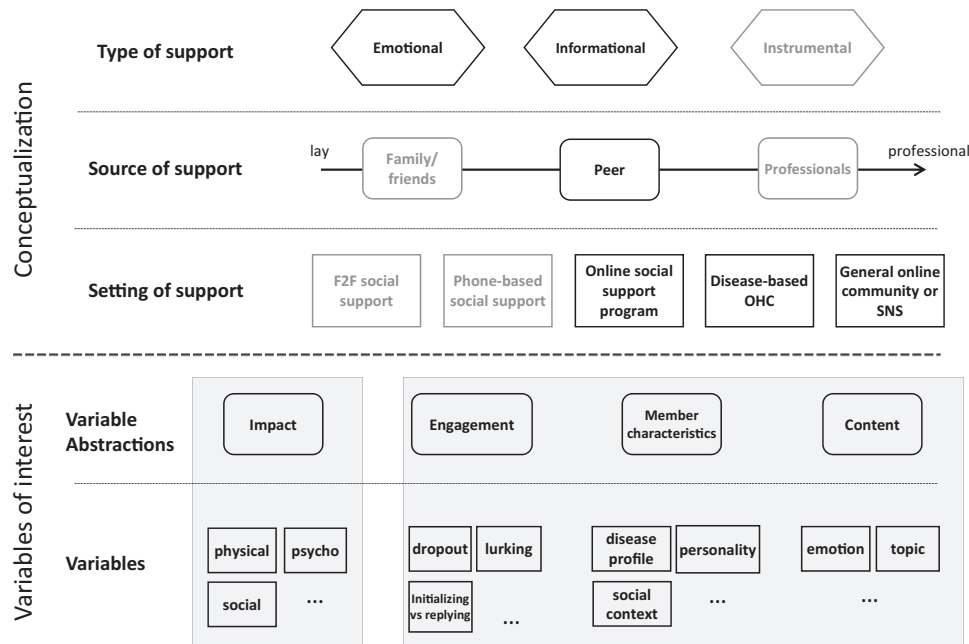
Conceptualization

Type of support

Emotional

Informational

Instrumental

Source of support

lay

Family/ friends

Peer

Professionals

professional

Setting of support

F2F social support

Phone-based social support

Online social support program

Disease-based OHC

General online community or SNS

Variables of interest

Variable Abstractions

Impact

Engagement

Member characteristics

Content

Variables

physical

psycho

social

...

dropout

lurking

Initializing vs replying

...

disease profile

personality

social context

...

emotion

topic

...